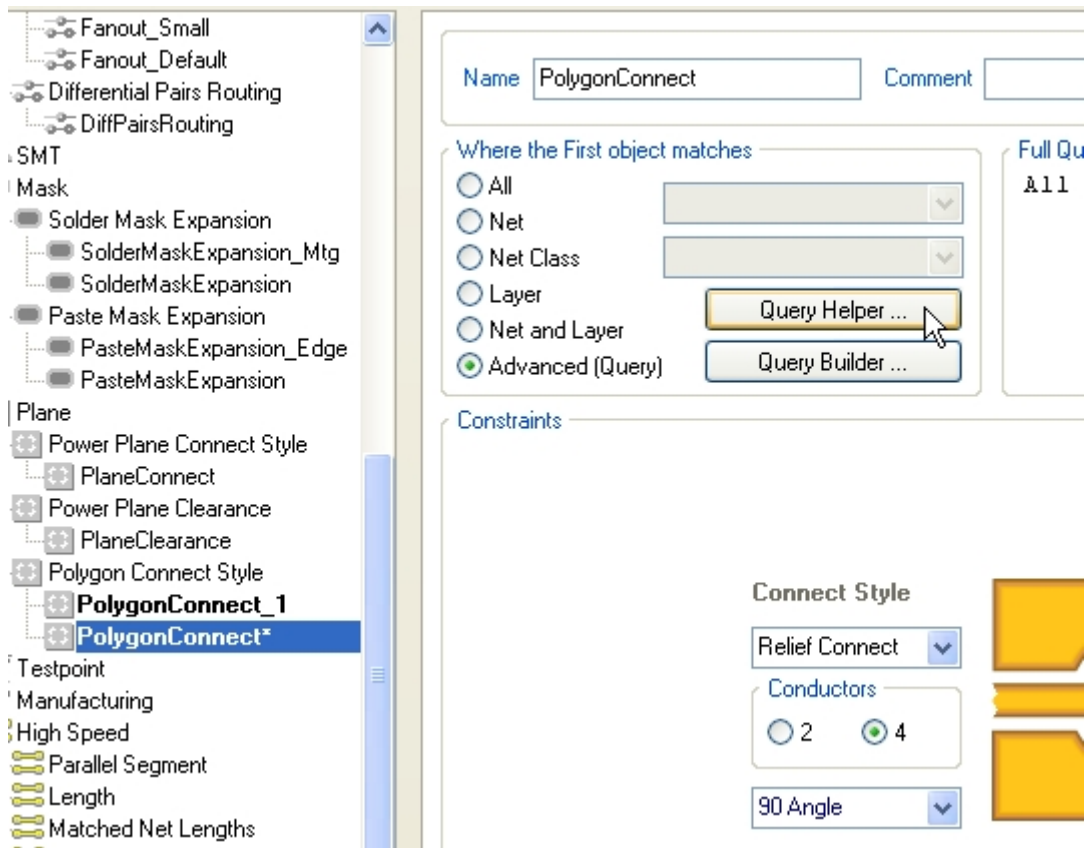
Fanout_Small
Fanout_Default
Differential Pairs Routing
DiffPairsRouting
SMT
Mask
Solder Mask Expansion
SolderMaskExpansion_Mtg
SolderMaskExpansion
Paste Mask Expansion
PasteMaskExpansion_Edge
PasteMaskExpansion
Plane
Power Plane Connect Style
PlaneConnect
Power Plane Clearance
PlaneClearance
Polygon Connect Style
PolygonConnect_1
PolygonConnect*
Testpoint
Manufacturing
High Speed
Parallel Segment
Length
Matched Net Lengths

Name PolygonConnect
Comment

Where the First object matches
All
Net
Net Class
Layer
Net and Layer
Advanced (Query)
Query Helper ...
Query Builder ...

Full Qu
All

Constraints

Connect Style
Relief Connect
Conductors
2
4
90 Angle